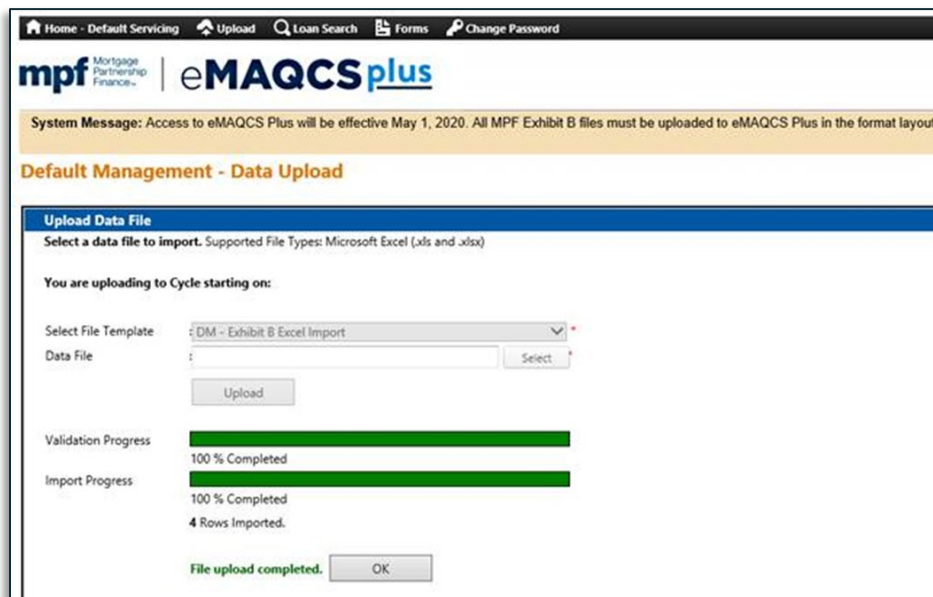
Home - Default Servicing   Upload   Loan Search   Forms   Change Password

mpf Mortgage Partnership Finance | eMAQCS plus

System Message: Access to eMAQCS Plus will be effective May 1, 2020. All MPF Exhibit B files must be uploaded to eMAQCS Plus in the format layou

Default Management - Data Upload

Upload Data File

Select a data file to import. Supported File Types: Microsoft Excel (.xls and .xlsx)

You are uploading to Cycle starting on:

Select File Template : DM - Exhibit B Excel Import *

Data File : Select *

Upload

Validation Progress

100 % Completed

Import Progress

100 % Completed

4 Rows Imported.

File upload completed. OK